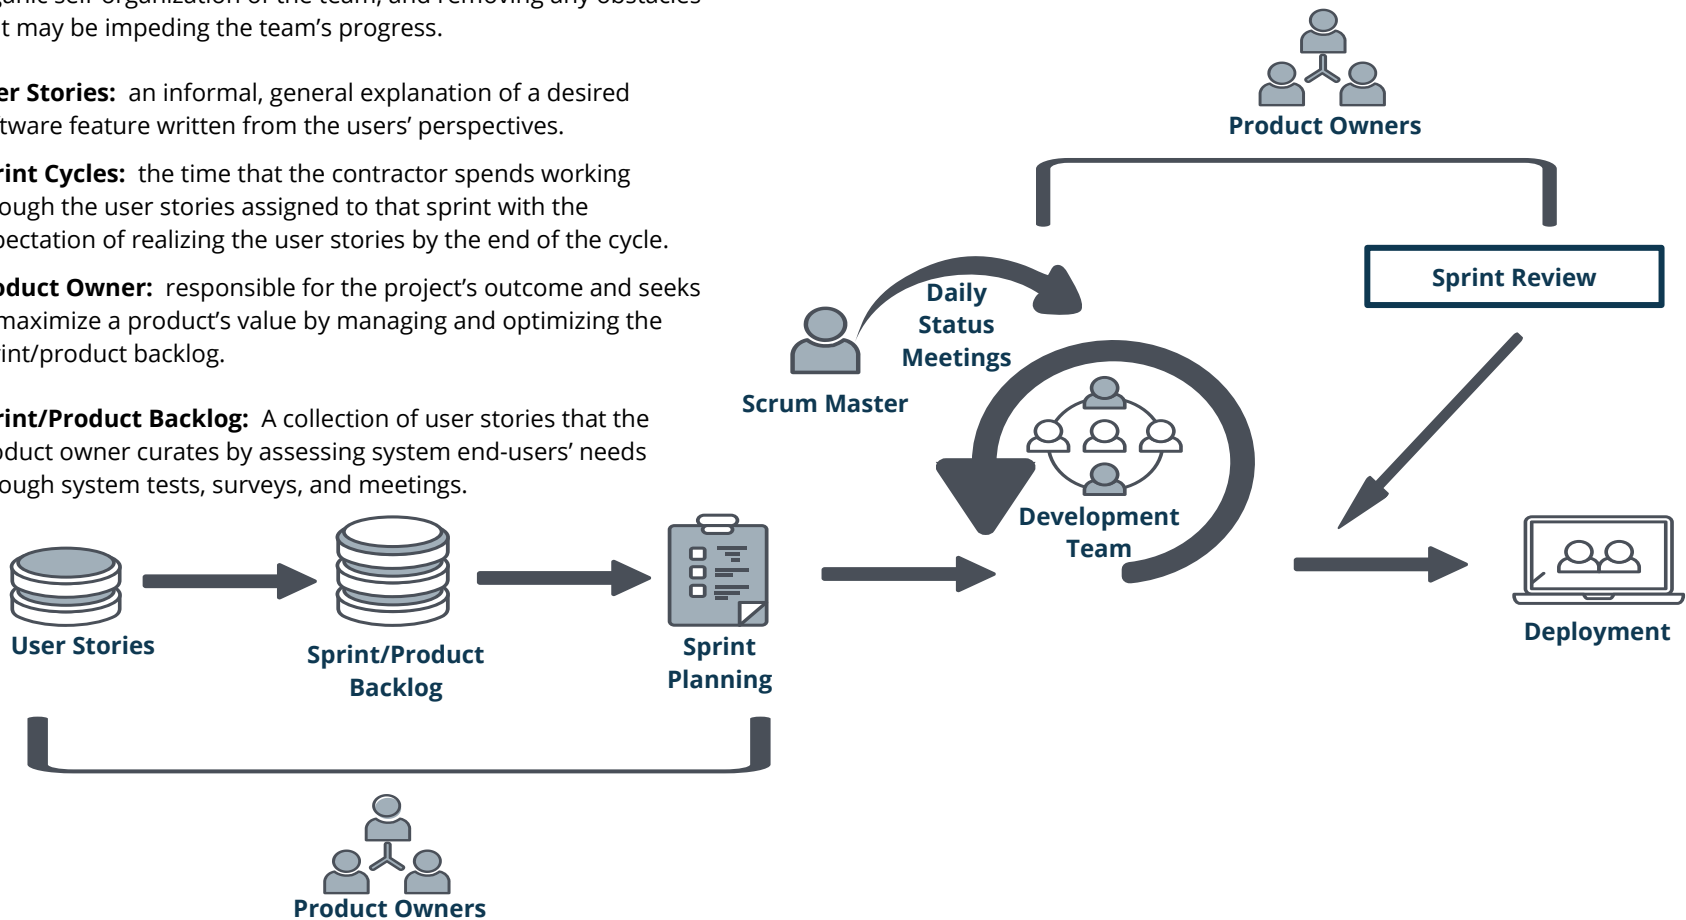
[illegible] self-organization of the team, and removing any obstacles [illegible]t may be impeding the team's progress.

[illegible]er Stories: an informal, general explanation of a desired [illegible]tware feature written from the users' perspectives.

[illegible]int Cycles: the time that the contractor spends working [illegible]ough the user stories assigned to that sprint with the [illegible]pectation of realizing the user stories by the end of the cycle.

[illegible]duct Owner: responsible for the project's outcome and seeks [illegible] maximize a product's value by managing and optimizing the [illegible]int/product backlog.

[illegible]rint/Product Backlog: A collection of user stories that the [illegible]duct owner curates by assessing system end-users' needs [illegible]ough system tests, surveys, and meetings.

Product Owners

Sprint Review

Daily Status Meetings

Scrum Master

Development Team

User Stories

Sprint/Product Backlog

Sprint Planning

Deployment

Product Owners